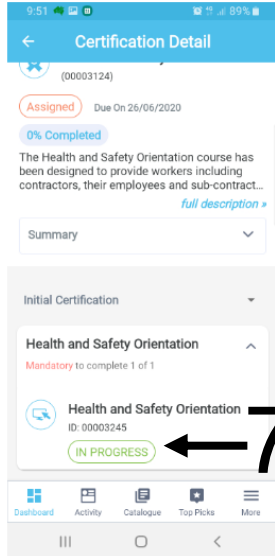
9:51 89%

Certification Detail

(00003124)

Assigned Due On 26/06/2020

0% Completed

The Health and Safety Orientation course has been designed to provide workers including contractors, their employees and sub-contract...

full description »

Summary

Initial Certification

Health and Safety Orientation

Mandatory to complete 1 of 1

Health and Safety Orientation

ID: 00003245

IN PROGRESS

7

Dashboard Activity Catalogue Top Picks More